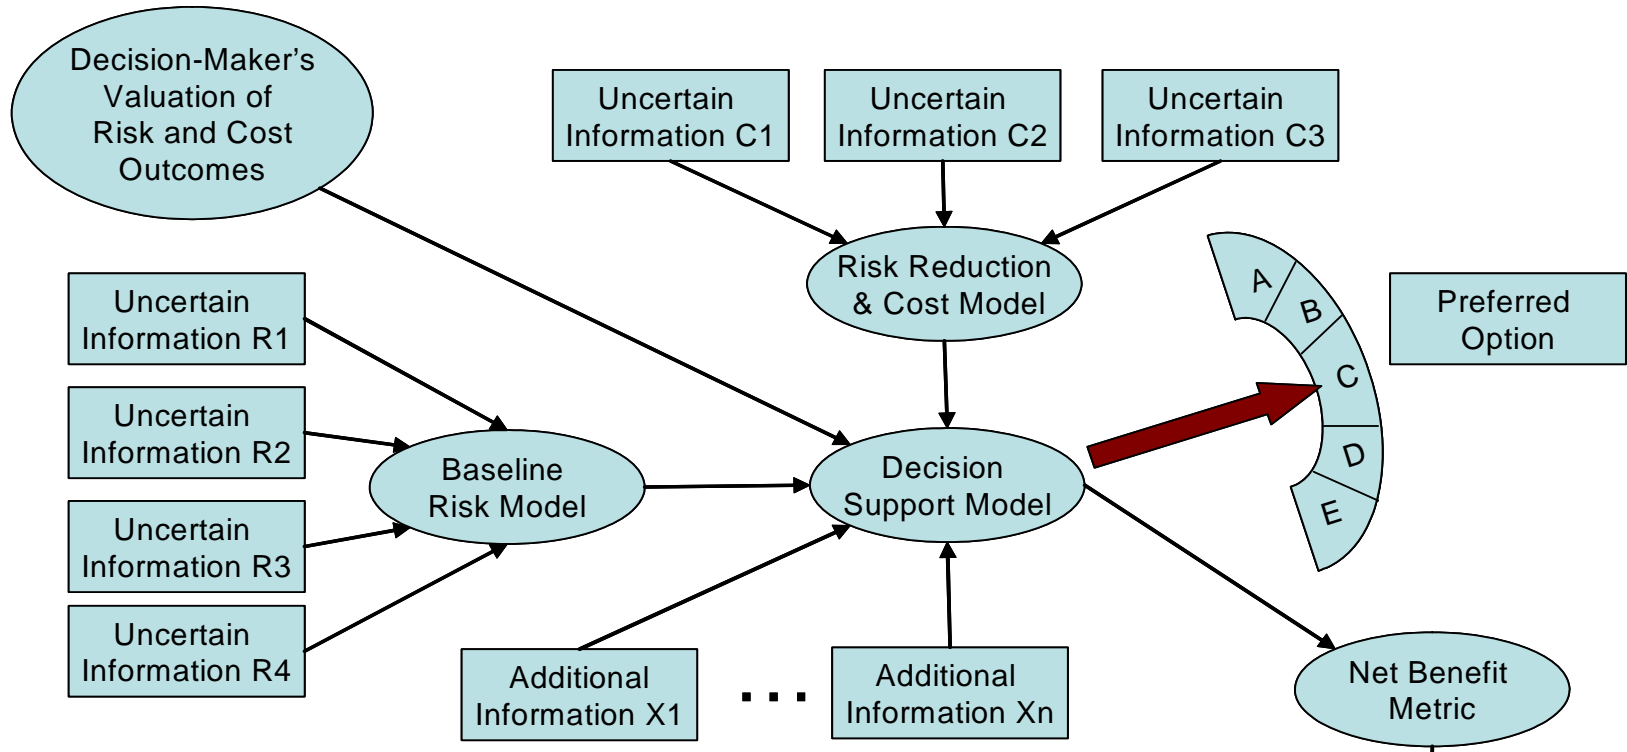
Decision-Maker's Valuation of Risk and Cost Outcomes

Uncertain Information C1

Uncertain Information C2

Uncertain Information C3

Risk Reduction & Cost Model

A

B

C

D

E

Preferred Option

Uncertain Information R1

Uncertain Information R2

Uncertain Information R3

Uncertain Information R4

Baseline Risk Model

Decision Support Model

Additional Information X1

...

Additional Information Xn

Net Benefit Metric